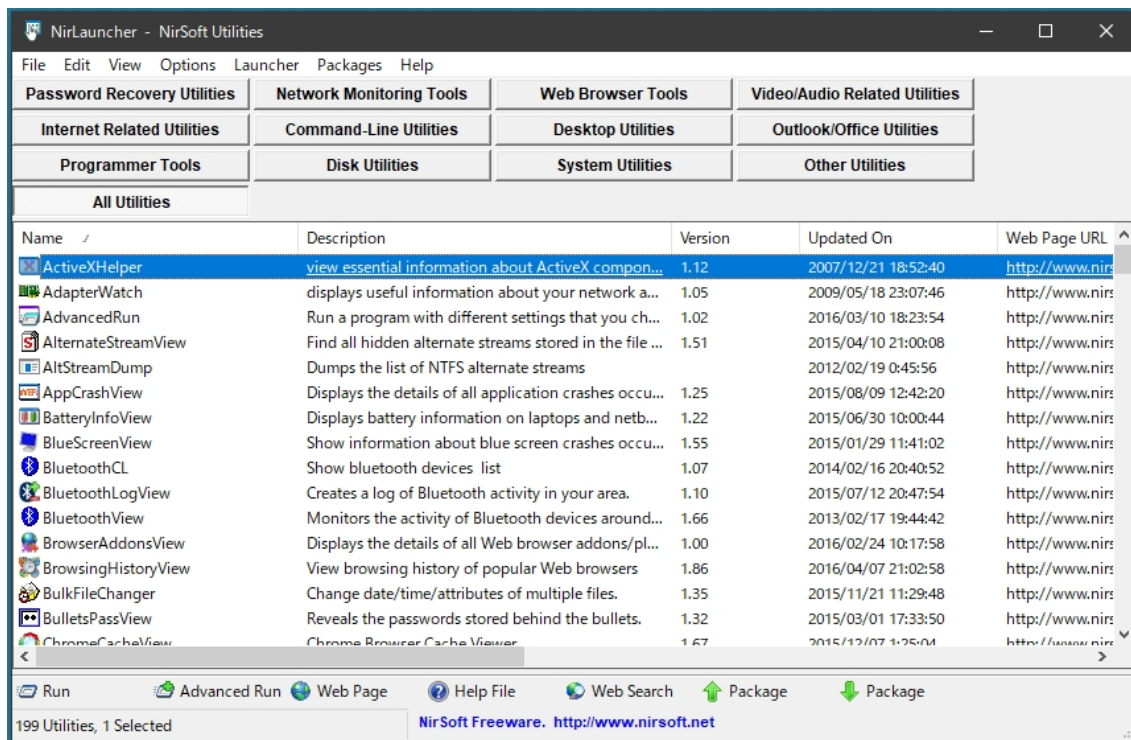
NirLauncher - NirSoft Utilities

File Edit View Options Launcher Packages Help

Password Recovery Utilities | Network Monitoring Tools | Web Browser Tools | Video/Audio Related Utilities
Internet Related Utilities | Command-Line Utilities | Desktop Utilities | Outlook/Office Utilities
Programmer Tools | Disk Utilities | System Utilities | Other Utilities
All Utilities

| Name | Description | Version | Updated On | Web Page URL |
|---|---|---|---|---|
| ActiveXHelper | view essential information about ActiveX compon... | 1.12 | 2007/12/21 18:52:40 | http://www.nirs |
| AdapterWatch | displays useful information about your network a... | 1.05 | 2009/05/18 23:07:46 | http://www.nirs |
| AdvancedRun | Run a program with different settings that you ch... | 1.02 | 2016/03/10 18:23:54 | http://www.nirs |
| AlternateStreamView | Find all hidden alternate streams stored in the file ... | 1.51 | 2015/04/10 21:00:08 | http://www.nirs |
| AltStreamDump | Dumps the list of NTFS alternate streams | | 2012/02/19 0:45:56 | http://www.nirs |
| AppCrashView | Displays the details of all application crashes occu... | 1.25 | 2015/08/09 12:42:20 | http://www.nirs |
| BatteryInfoView | Displays battery information on laptops and netb... | 1.22 | 2015/06/30 10:00:44 | http://www.nirs |
| BlueScreenView | Show information about blue screen crashes occu... | 1.55 | 2015/01/29 11:41:02 | http://www.nirs |
| BluetoothCL | Show bluetooth devices list | 1.07 | 2014/02/16 20:40:52 | http://www.nirs |
| BluetoothLogView | Creates a log of Bluetooth activity in your area. | 1.10 | 2015/07/12 20:47:54 | http://www.nirs |
| BluetoothView | Monitors the activity of Bluetooth devices around... | 1.66 | 2013/02/17 19:44:42 | http://www.nirs |
| BrowserAddonsView | Displays the details of all Web browser addons/pl... | 1.00 | 2016/02/24 10:17:58 | http://www.nirs |
| BrowsingHistoryView | View browsing history of popular Web browsers | 1.86 | 2016/04/07 21:02:58 | http://www.nirs |
| BulkFileChanger | Change date/time/attributes of multiple files. | 1.35 | 2015/11/21 11:29:48 | http://www.nirs |
| BulletsPassView | Reveals the passwords stored behind the bullets. | 1.32 | 2015/03/01 17:33:50 | http://www.nirs |
| ChromeCacheView | Chrome Browser Cache Viewer | 1.67 | 2015/12/07 1:25:04 | http://www.nirs |

Run | Advanced Run | Web Page | Help File | Web Search | Package | Package

199 Utilities, 1 Selected | NirSoft Freeware. http://www.nirsoft.net